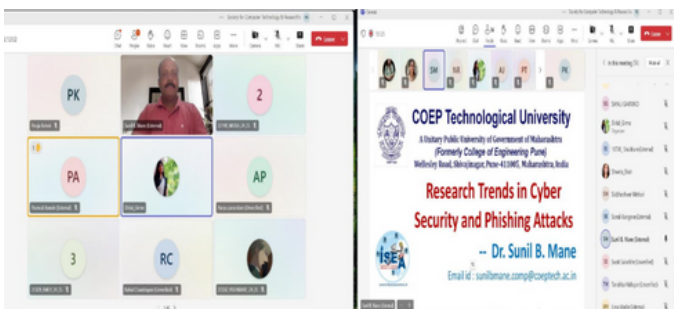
PK

PA

AP

2

3

RC

Leave

Leave

COEP Technological University

A Unitary Public University of Government of Maharashtra

(Formerly College of Engineering Pune)

Wellesley Road, Shivajinagar, Pune-411005, Maharashtra, India

Research Trends in Cyber Security and Phishing Attacks

-- Dr. Sunil B. Mane

Email id : sunilbmane.comp@coeptech.ac.in

ISEA

In this meeting

SM

AI

PT

PK